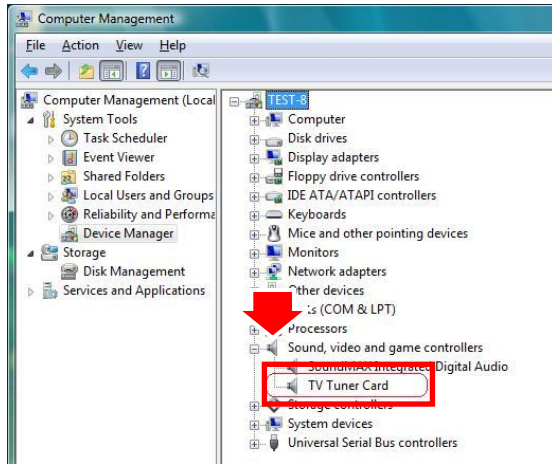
Computer Management

File Action View Help

Computer Management (Local
System Tools
Task Scheduler
Event Viewer
Shared Folders
Local Users and Groups
Reliability and Performa
Device Manager
Storage
Disk Management
Services and Applications

TEST-8
Computer
Disk drives
Display adapters
Floppy drive controllers
IDE ATA/ATAPI controllers
Keyboards
Mice and other pointing devices
Monitors
Network adapters
Other devices
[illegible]s (COM & LPT)
Processors
Sound, video and game controllers
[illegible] Digital Audio
TV Tuner Card
Storage controllers
System devices
Universal Serial Bus controllers